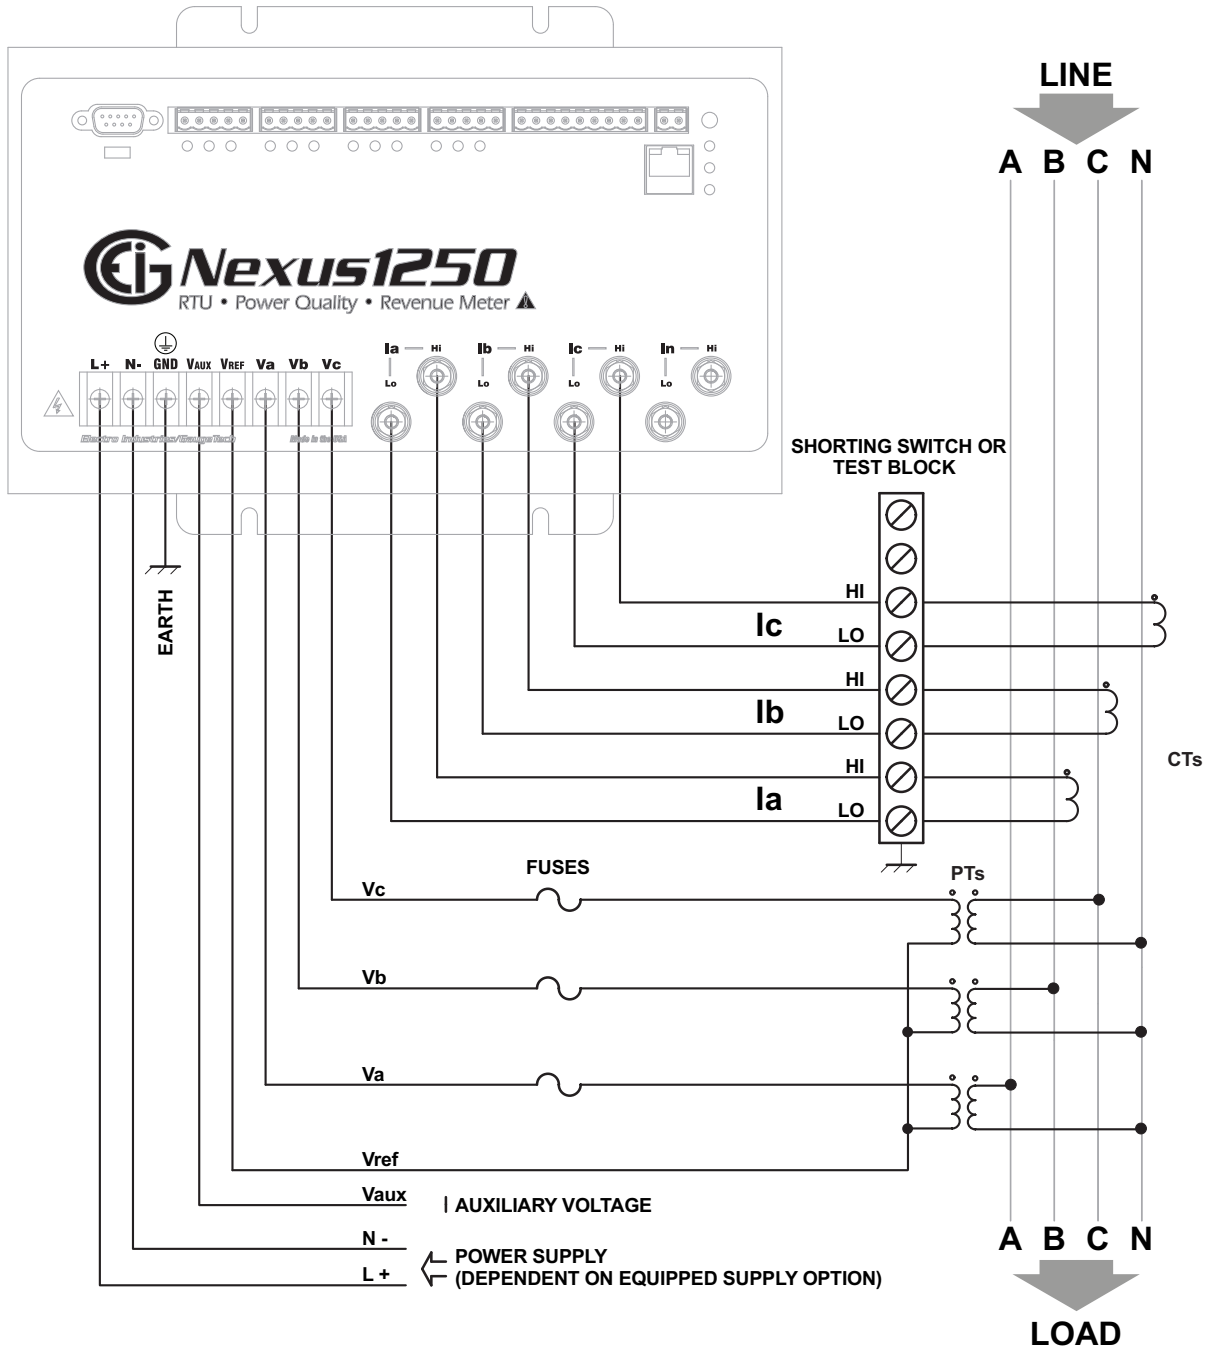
LINE

A B C N

Nexus1250
RTU • Power Quality • Revenue Meter

L+ N- GND VAUX VREF Va Vb Vc

Ia Hi Lo Ib Hi Lo Ic Hi Lo In Hi Lo

Electro Industries/GaugeTech Made in the USA

SHORTING SWITCH OR TEST BLOCK

EARTH

HI
Ic
LO
HI
Ib
LO
HI
Ia
LO

CTs

FUSES

PTs

Vc

Vb

Va

Vref

Vaux AUXILIARY VOLTAGE

N -
L + POWER SUPPLY (DEPENDENT ON EQUIPPED SUPPLY OPTION)

A B C N

LOAD